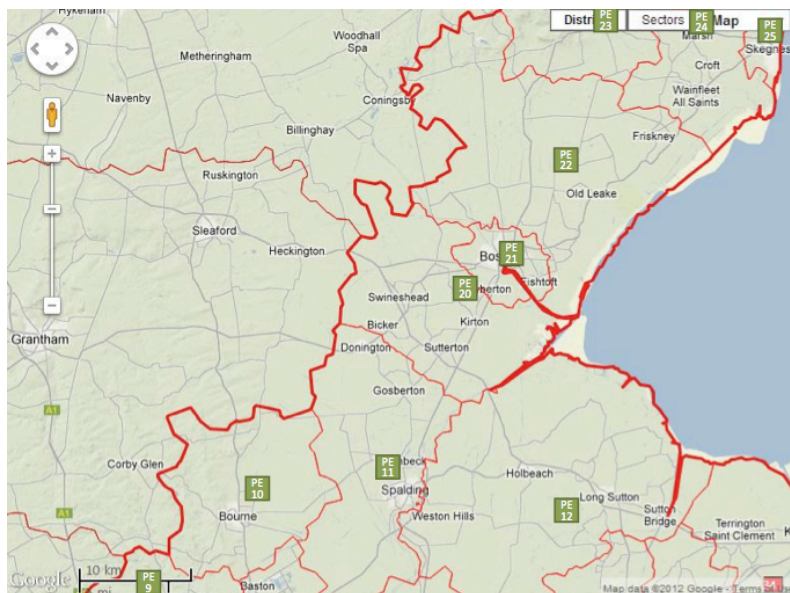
Hykeham
Woodhall Spa
Distr
PE 23
Sectors
PE 24
Map
PE 25
Marsh
Skegnes
Metheringham
Croft
Navenby
Coningsb
Wainfleet All Saints
Billinghay
Friskney
PE 22
Ruskington
Old Leake
Sleaford
Heckington
PE 21
Bos
Fishtoft
PE 20
rberton
Swineshead
Kirton
Bicker
Grantham
Donington
Sutterton
Gosberton
A1
PE 11
beck
Holbeach
Corby Glen
PE 10
Spalding
Long Sutton
PE 12
Sutton Bridge
Bourne
Weston Hills
A1
Terrington Saint Clement
10 km
Google
PE 9
mi
Baston
Map data ©2012 Google - Terms of Use